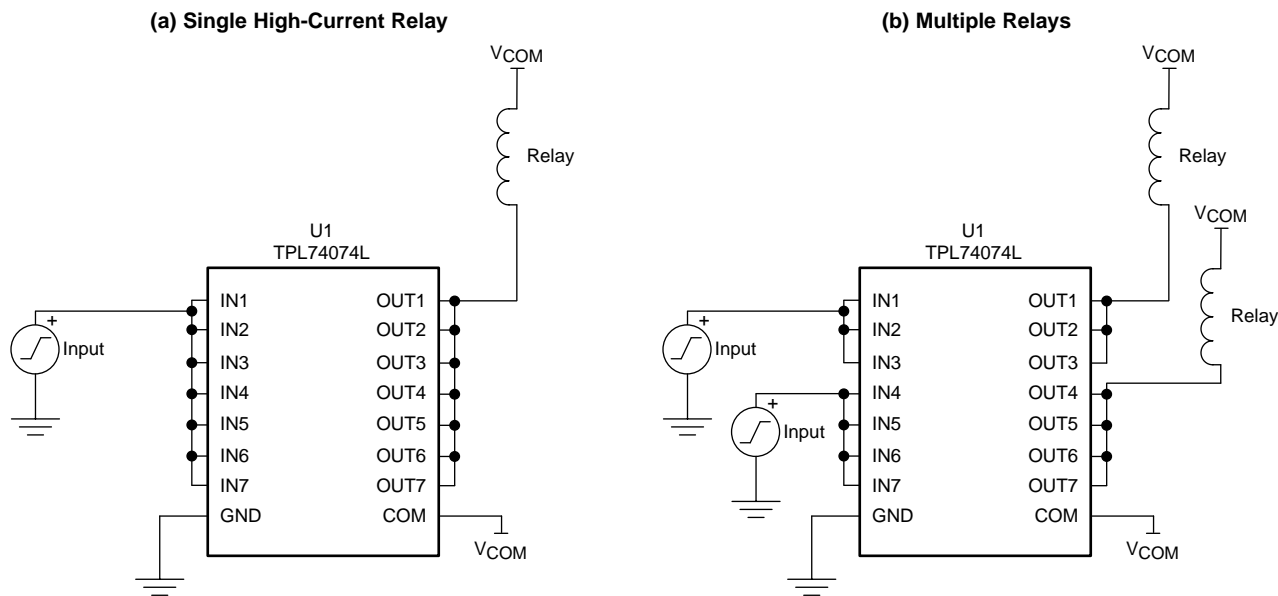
(a) Single High-Current Relay

$V_{COM}$

Relay

U1
TPL74074L

IN1
IN2
IN3
IN4
IN5
IN6
IN7
GND

OUT1
OUT2
OUT3
OUT4
OUT5
OUT6
OUT7
COM

+
Input

$V_{COM}$

(b) Multiple Relays

$V_{COM}$

Relay

$V_{COM}$

Relay

U1
TPL74074L

IN1
IN2
IN3
IN4
IN5
IN6
IN7
GND

OUT1
OUT2
OUT3
OUT4
OUT5
OUT6
OUT7
COM

+
Input

+
Input

$V_{COM}$